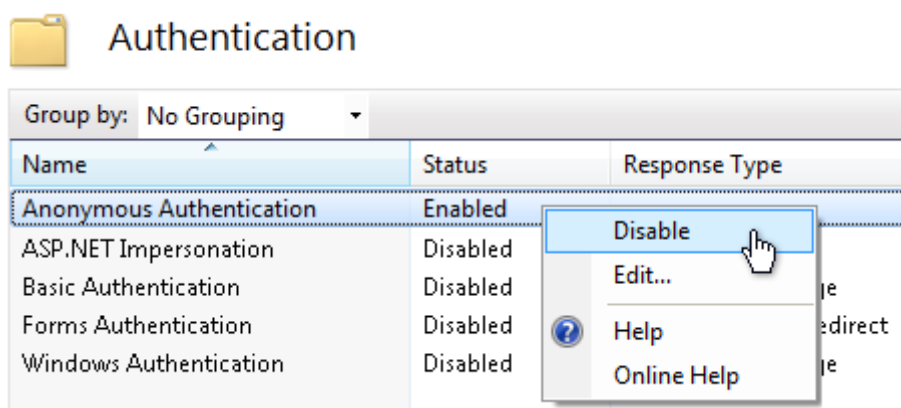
Authentication

Group by: No Grouping

| Name | Status | Response Type |
|---|---|---|
| Anonymous Authentication | Enabled | |
| ASP.NET Impersonation | Disabled | |
| Basic Authentication | Disabled | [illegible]ge |
| Forms Authentication | Disabled | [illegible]edirect |
| Windows Authentication | Disabled | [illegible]ge |

Disable
Edit...
Help
Online Help